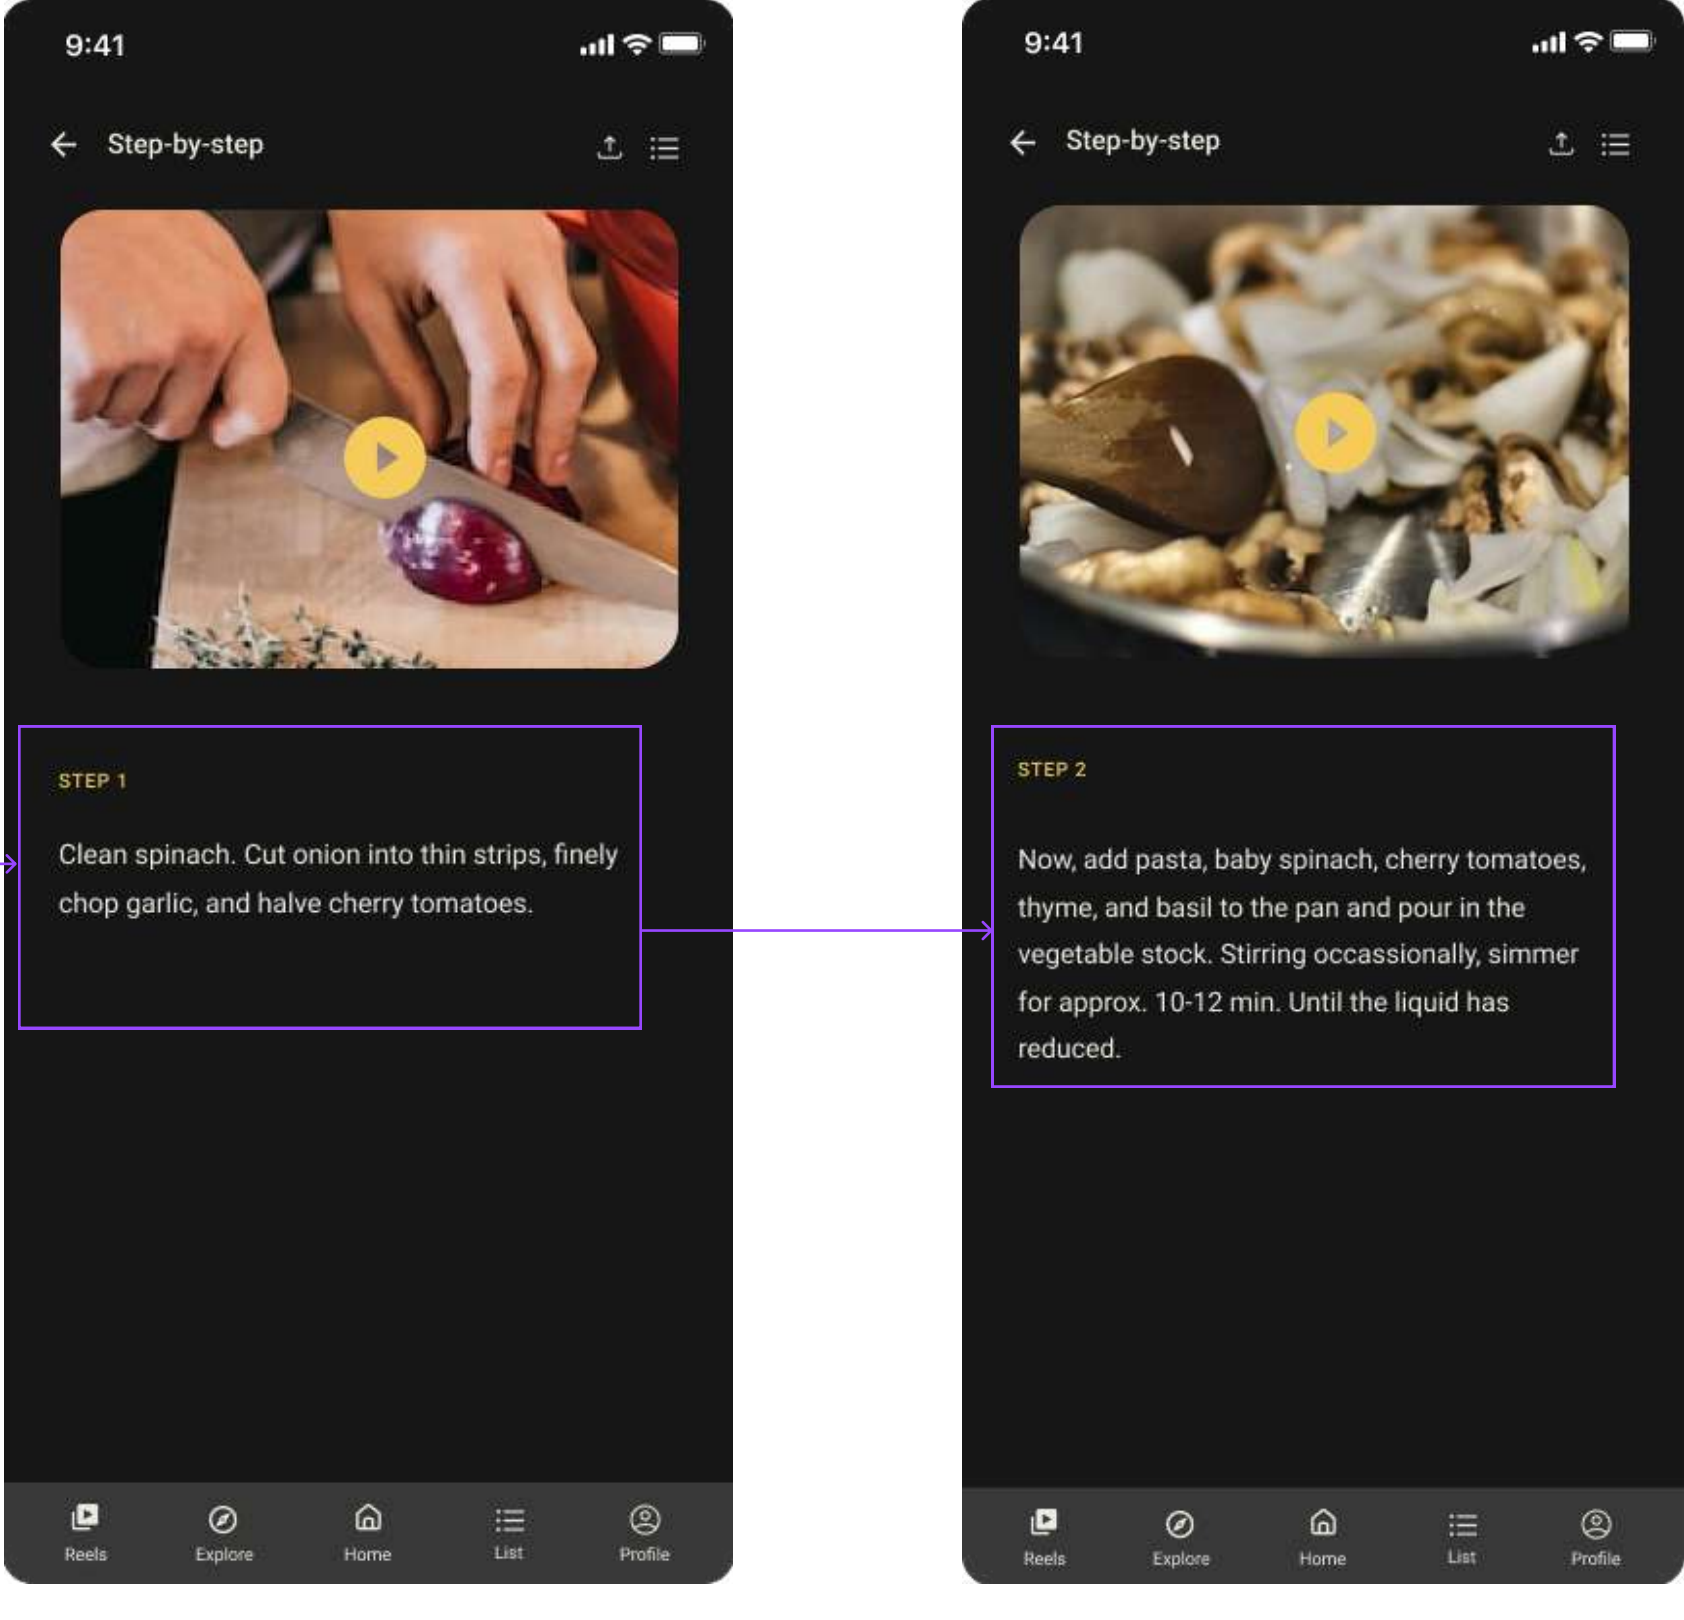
9:41

Step-by-step

STEP 1

Clean spinach. Cut onion into thin strips, finely chop garlic, and halve cherry tomatoes.

Reels Explore Home List Profile

9:41

Step-by-step

STEP 2

Now, add pasta, baby spinach, cherry tomatoes, thyme, and basil to the pan and pour in the vegetable stock. Stirring occassionally, simmer for approx. 10-12 min. Until the liquid has reduced.

Reels Explore Home List Profile